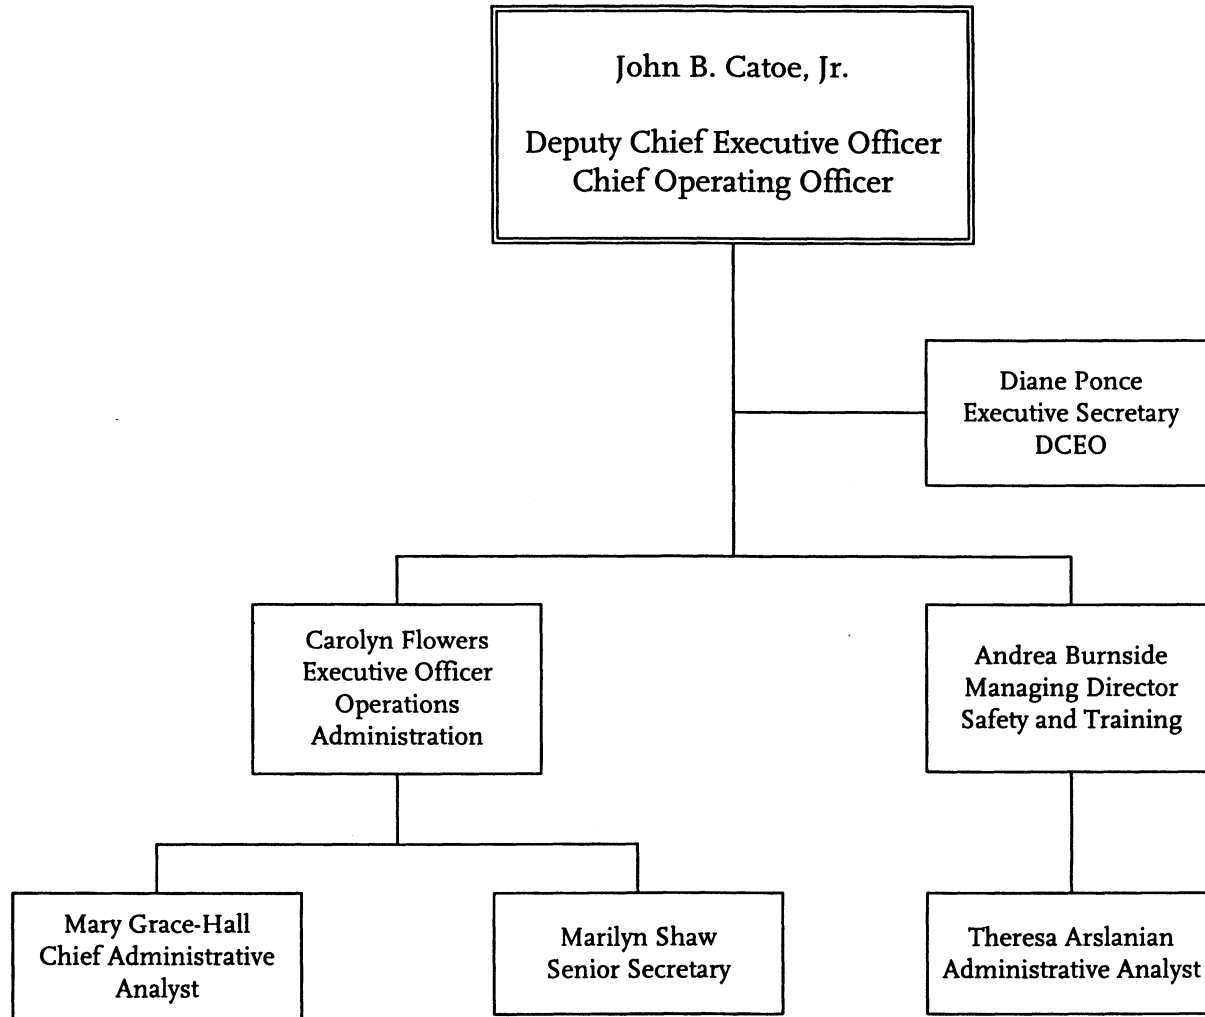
John B. Catoe, Jr.

Deputy Chief Executive Officer
Chief Operating Officer

Diane Ponce
Executive Secretary
DCEO

Carolyn Flowers
Executive Officer
Operations
Administration

Andrea Burnside
Managing Director
Safety and Training

Mary Grace-Hall
Chief Administrative
Analyst

Marilyn Shaw
Senior Secretary

Theresa Arslanian
Administrative Analyst